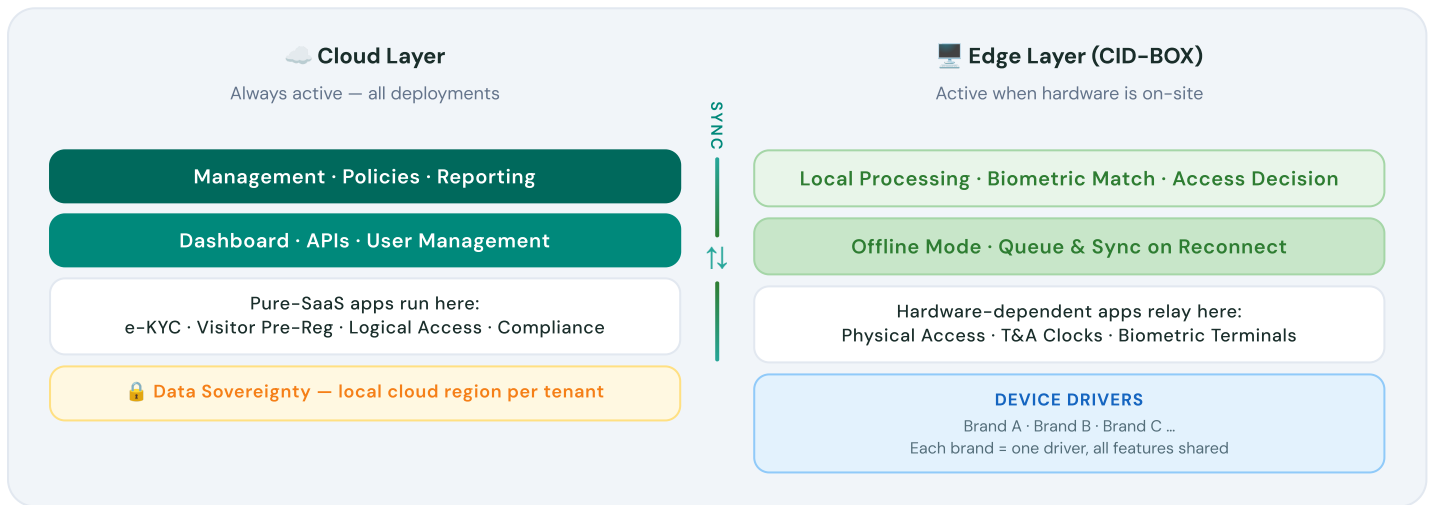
☁️ Cloud Layer

Always active — all deployments

Management · Policies · Reporting

Dashboard · APIs · User Management

Pure-SaaS apps run here:
e-KYC · Visitor Pre-Reg · Logical Access · Compliance

🔒 Data Sovereignty — local cloud region per tenant

SYNC

⇅

🖥️ Edge Layer (CID-BOX)

Active when hardware is on-site

Local Processing · Biometric Match · Access Decision

Offline Mode · Queue & Sync on Reconnect

Hardware-dependent apps relay here:
Physical Access · T&A Clocks · Biometric Terminals

DEVICE DRIVERS

Brand A · Brand B · Brand C ...
Each brand = one driver, all features shared